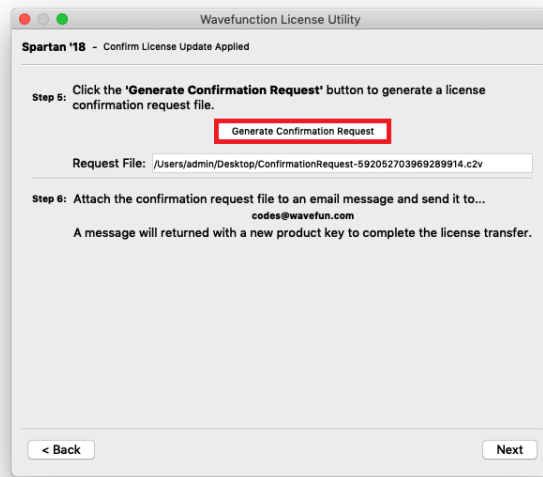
Wavefunction License Utility

Spartan '18 - Confirm License Update Applied

Step 5: Click the 'Generate Confirmation Request' button to generate a license confirmation request file.

Generate Confirmation Request

Request File: /Users/admin/Desktop/ConfirmationRequest-592052703969289914.c2v

Step 6: Attach the confirmation request file to an email message and send it to...
codes@wavefun.com
A message will returned with a new product key to complete the license transfer.

< Back

Next